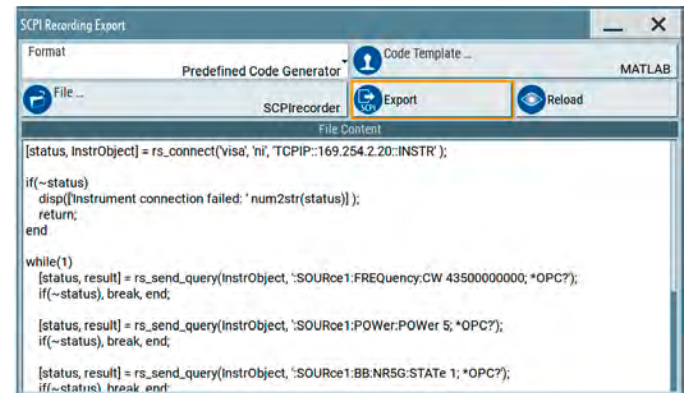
SCPI Recording Export

Format
Predefined Code Generator

Code Template ...
MATLAB

File ...
SCPIrecorder

SCPI Export

Reload

File Content

[status, InstrObject] = rs_connect('visa', 'ni', 'TCPIP::169.254.2.20::INSTR' );

if(~status)
disp(['Instrument connection failed: ' num2str(status)] );
return;
end

while(1)
[status, result] = rs_send_query(InstrObject, ':SOURce1:FREQuency:CW 43500000000; *OPC?');
if(~status), break, end;

[status, result] = rs_send_query(InstrObject, ':SOURce1:POWer:POWer 5; *OPC?');
if(~status), break, end;

[status, result] = rs_send_query(InstrObject, ':SOURce1:BB:NR5G:STATe 1; *OPC?');
if(~status) break end;